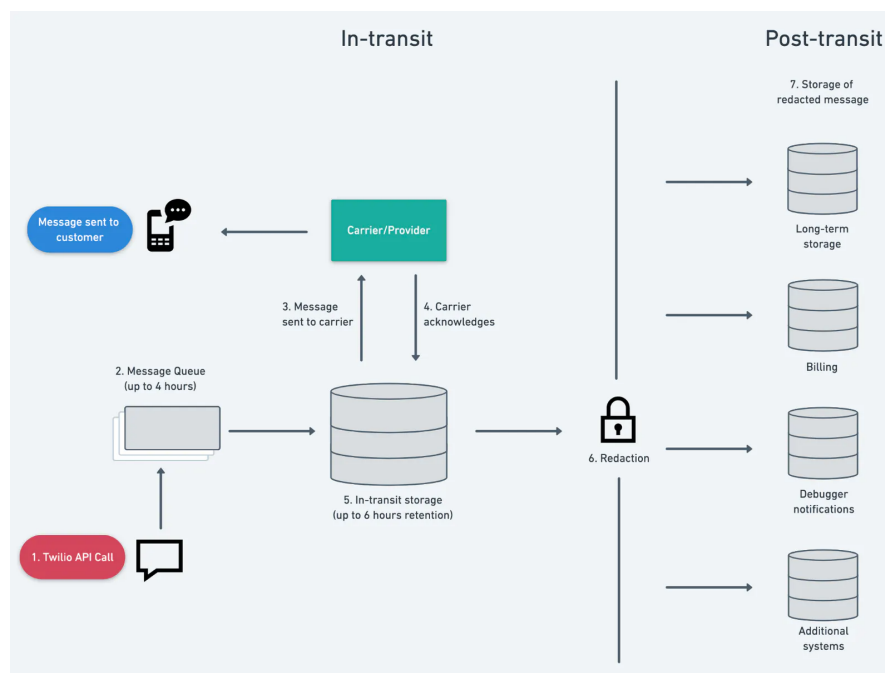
In-transit

Post-transit

7. Storage of redacted message

Message sent to customer

Carrier/Provider

Long-term storage

3. Message sent to carrier

4. Carrier acknowledges

Billing

2. Message Queue (up to 4 hours)

6. Redaction

5. In-transit storage (up to 6 hours retention)

Debugger notifications

1. Twilio API Call

Additional systems